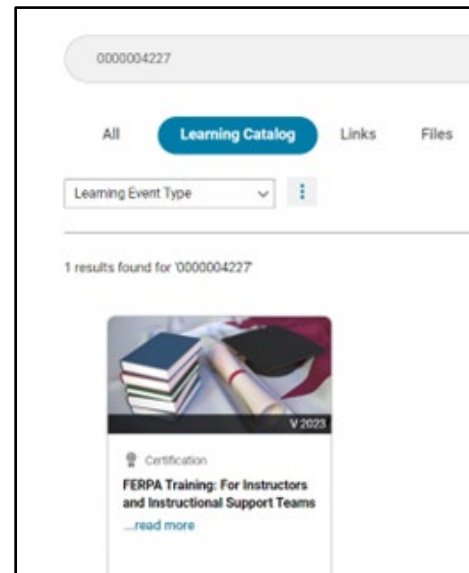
0000004227

All

Learning Catalog

Links

Files

Learning Event Type

1 results found for '0000004227'

V 2023

Certification

FERPA Training: For Instructors and Instructional Support Teams

...read more